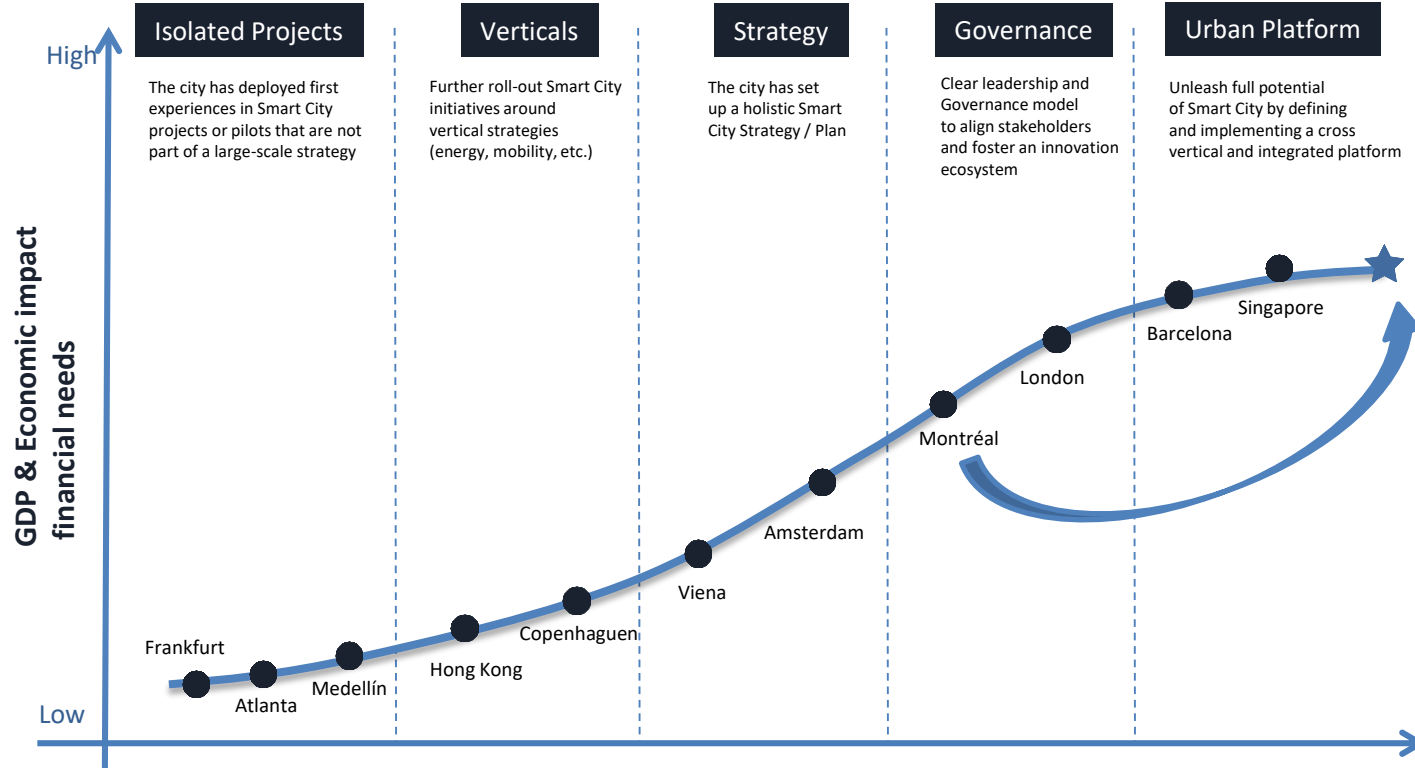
Isolated Projects

The city has deployed first experiences in Smart City projects or pilots that are not part of a large-scale strategy

Verticals

Further roll-out Smart City initiatives around vertical strategies (energy, mobility, etc.)

Strategy

The city has set up a holistic Smart City Strategy / Plan

Governance

Clear leadership and Governance model to align stakeholders and foster an innovation ecosystem

Urban Platform

Unleash full potential of Smart City by defining and implementing a cross vertical and integrated platform

High

GDP & Economic impact
financial needs

Low

Frankfurt
Atlanta
Medellín
Hong Kong
Copenhaguen
Viena
Amsterdam
Montréal
London
Barcelona
Singapore